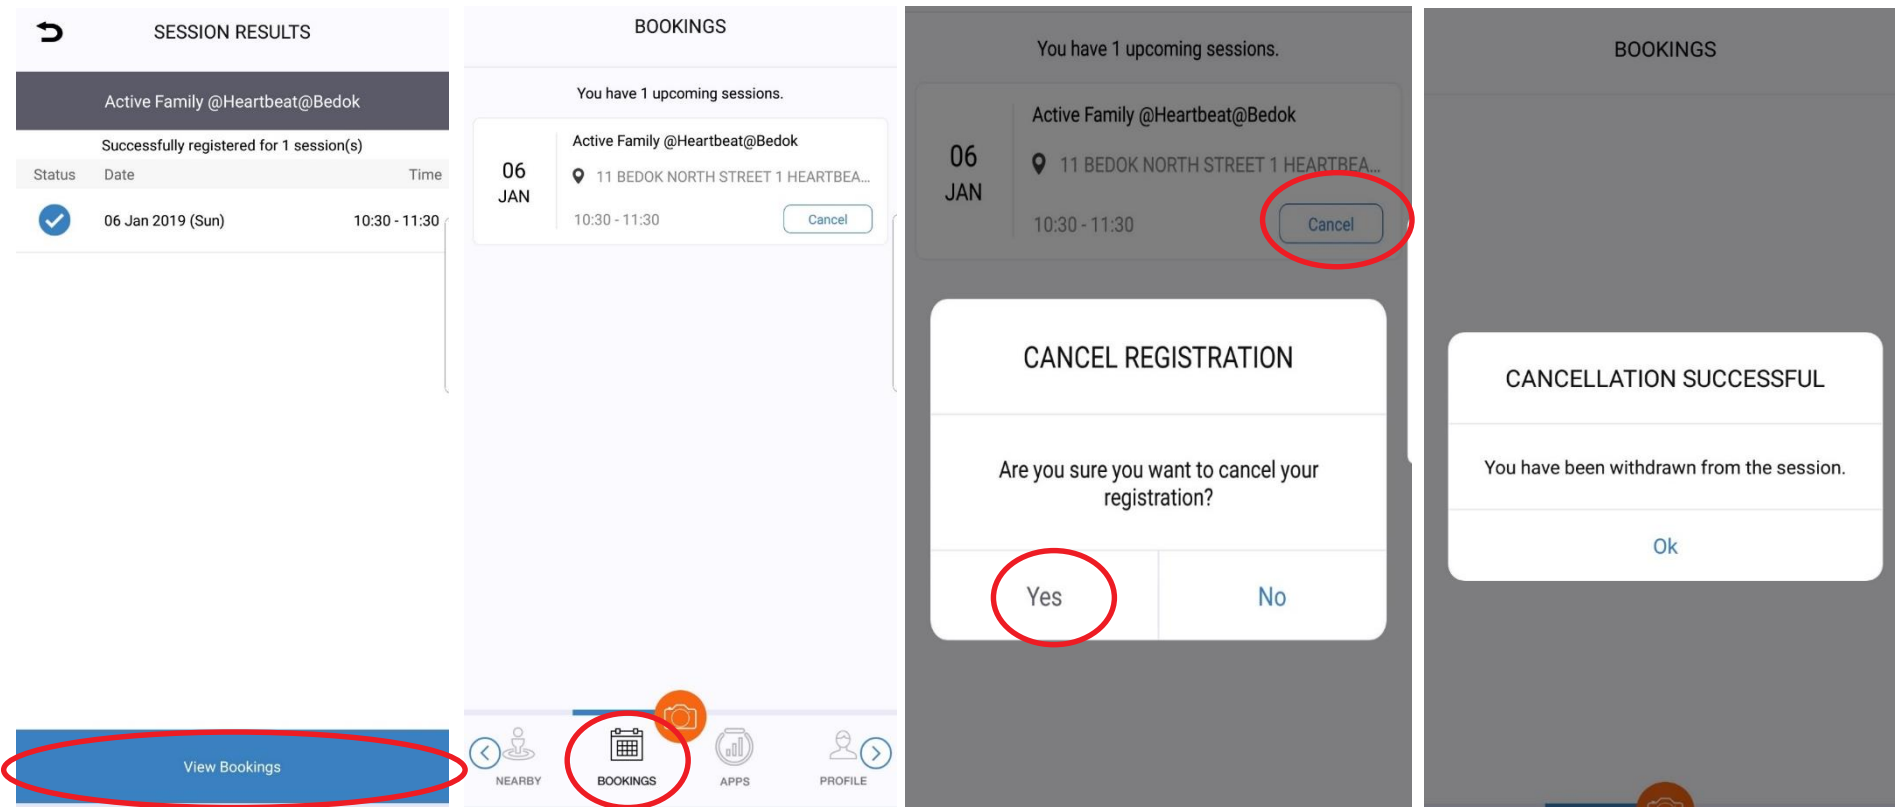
SESSION RESULTS

Active Family @Heartbeat@Bedok

Successfully registered for 1 session(s)

| Status | Date | Time |
|---|---|---|
| ✓ | 06 Jan 2019 (Sun) | 10:30 - 11:30 |

View Bookings

BOOKINGS

You have 1 upcoming sessions.

06 JAN

Active Family @Heartbeat@Bedok

11 BEDOK NORTH STREET 1 HEARTBEA...

10:30 - 11:30

Cancel

NEARBY BOOKINGS APPS PROFILE

You have 1 upcoming sessions.

06 JAN

Active Family @Heartbeat@Bedok

11 BEDOK NORTH STREET 1 HEARTBEA...

10:30 - 11:30

Cancel

CANCEL REGISTRATION

Are you sure you want to cancel your registration?

Yes No

BOOKINGS

CANCELLATION SUCCESSFUL

You have been withdrawn from the session.

Ok